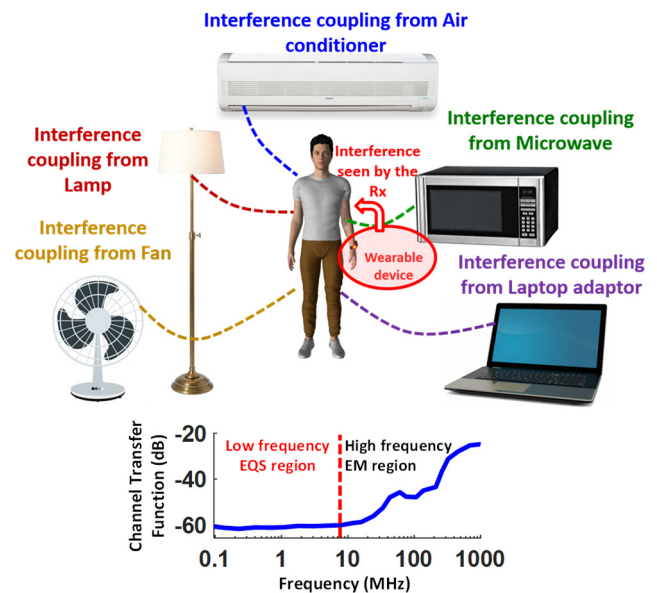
Interference coupling from Air conditioner

Interference coupling from Lamp

Interference seen by the Rx

Interference coupling from Microwave

Interference coupling from Fan

Wearable device

Interference coupling from Laptop adaptor

Channel Transfer Function (dB)

-20

-40

-60

Low frequency EQS region

High frequency EM region

0.1

1

10

100

1000

Frequency (MHz)